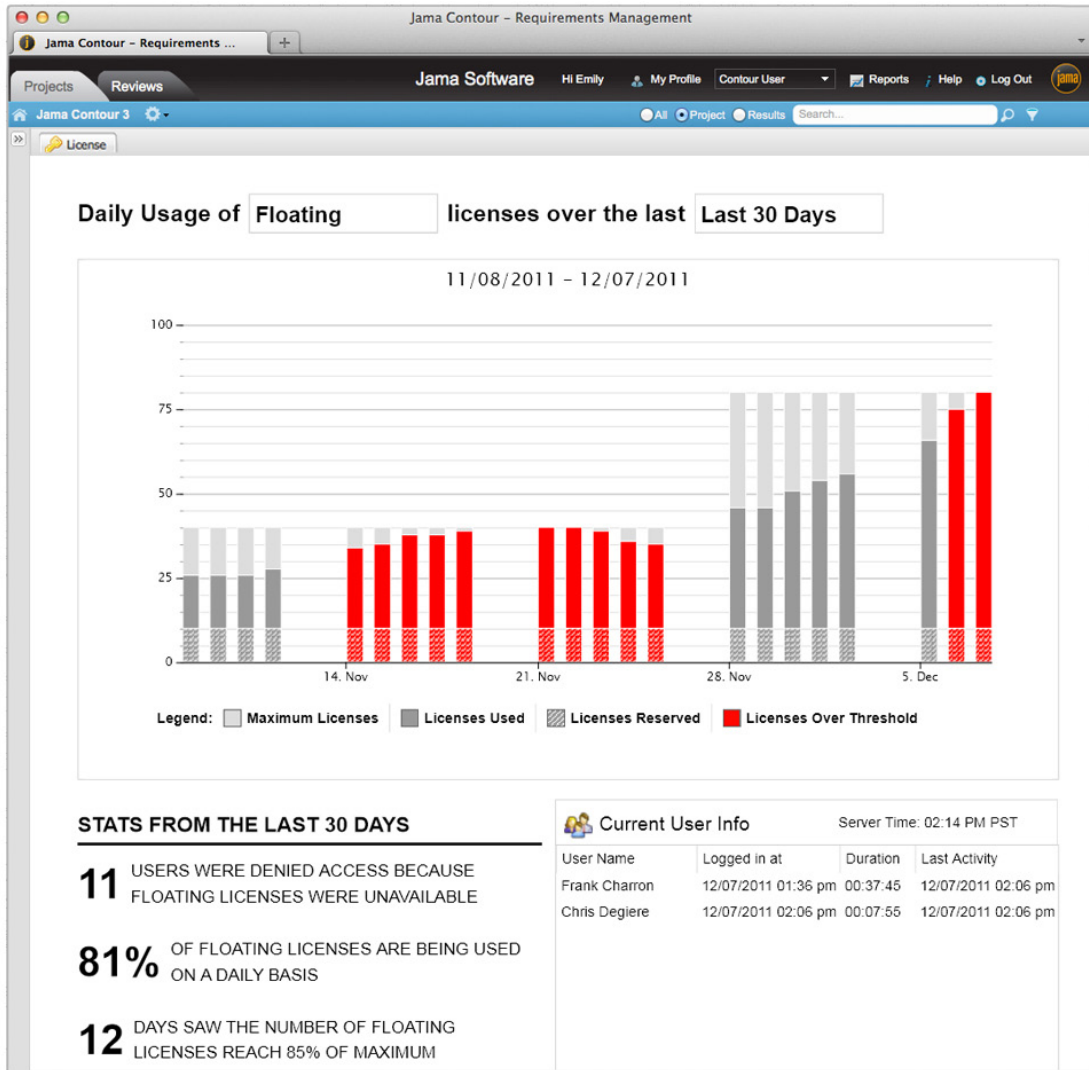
Jama Contour - Requirements Management

Jama Contour - Requirements ...

Projects Reviews

Jama Software Hi Emily My Profile Contour User Reports Help Log Out jama

Jama Contour 3

All Project Results Search...

License

Daily Usage of Floating licenses over the last Last 30 Days

11/08/2011 - 12/07/2011

100
75
50
25
0

14. Nov 21. Nov 28. Nov 5. Dec

Legend: Maximum Licenses Licenses Used Licenses Reserved Licenses Over Threshold

STATS FROM THE LAST 30 DAYS

11 USERS WERE DENIED ACCESS BECAUSE FLOATING LICENSES WERE UNAVAILABLE

81% OF FLOATING LICENSES ARE BEING USED ON A DAILY BASIS

12 DAYS SAW THE NUMBER OF FLOATING LICENSES REACH 85% OF MAXIMUM

Current User Info Server Time: 02:14 PM PST

| User Name | Logged in at | Duration | Last Activity |
|---|---|---|---|
| Frank Charron | 12/07/2011 01:36 pm | 00:37:45 | 12/07/2011 02:06 pm |
| Chris Degiere | 12/07/2011 02:06 pm | 00:07:55 | 12/07/2011 02:06 pm |